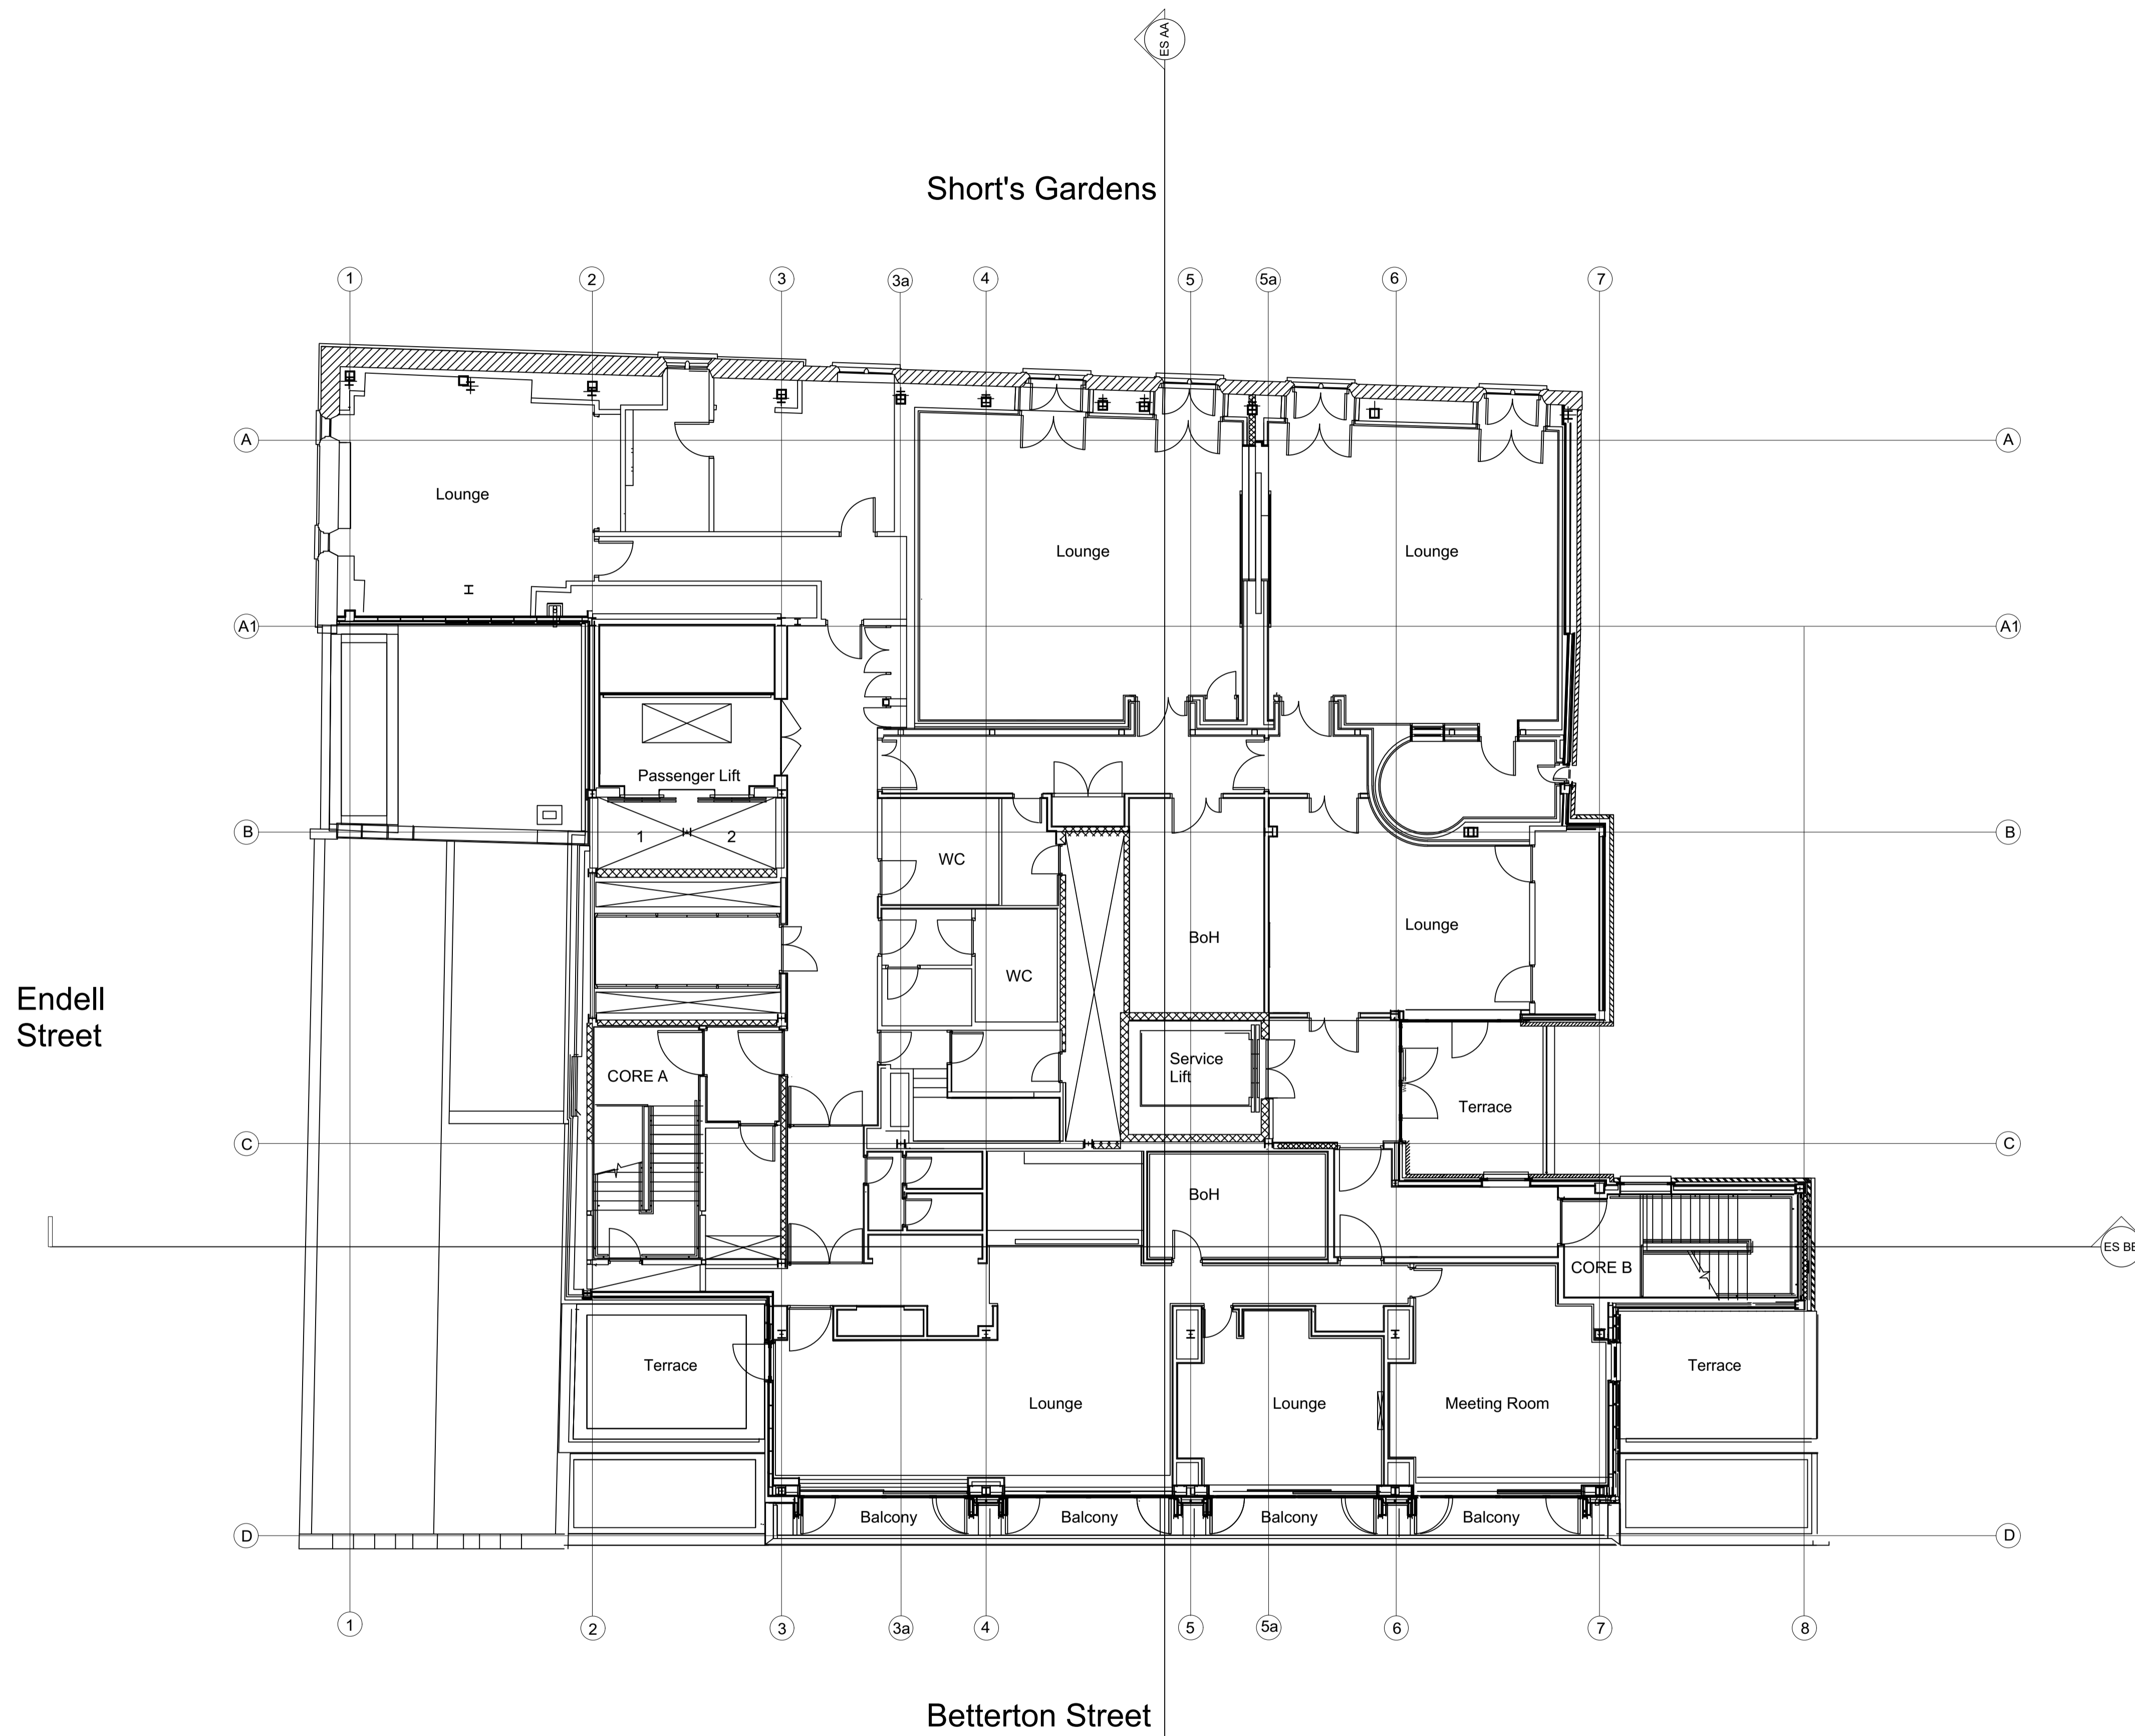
ES AA

Short's Gardens

1 2 3 3a 4 5 5a 6 7

A A

Lounge

Lounge

Lounge

A1 A1

Passenger Lift

1 2

B B

WC

BoH

Lounge

WC

Endell Street

CORE A

Service Lift

Terrace

C C

BoH

CORE B

ES BB

Terrace

Lounge

Lounge

Meeting Room

Terrace

Balcony Balcony Balcony Balcony

D D

1 2 3 3a 4 5 5a 6 7 8

Betterton Street